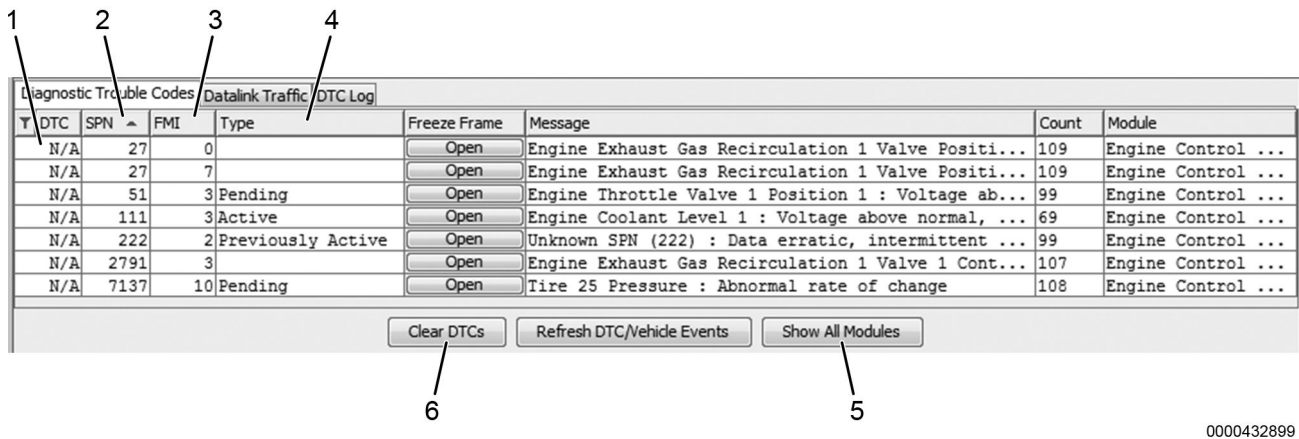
1 2 3 4

Diagnostic Trouble Codes | Datalink Traffic | DTC Log

| DTC | SPN ▲ | FMI | Type | Freeze Frame | Message | Count | Module |
|---|---|---|---|---|---|---|---|
| N/A | 27 | 0 | | Open | Engine Exhaust Gas Recirculation 1 Valve Positi... | 109 | Engine Control ... |
| N/A | 27 | 7 | | Open | Engine Exhaust Gas Recirculation 1 Valve Positi... | 109 | Engine Control ... |
| N/A | 51 | 3 | Pending | Open | Engine Throttle Valve 1 Position 1 : Voltage ab... | 99 | Engine Control ... |
| N/A | 111 | 3 | Active | Open | Engine Coolant Level 1 : Voltage above normal, ... | 69 | Engine Control ... |
| N/A | 222 | 2 | Previously Active | Open | Unknown SPN (222) : Data erratic, intermittent ... | 99 | Engine Control ... |
| N/A | 2791 | 3 | | Open | Engine Exhaust Gas Recirculation 1 Valve 1 Cont... | 107 | Engine Control ... |
| N/A | 7137 | 10 | Pending | Open | Tire 25 Pressure : Abnormal rate of change | 108 | Engine Control ... |

Clear DTCs | Refresh DTC/Vehicle Events | Show All Modules

6 5

0000432899